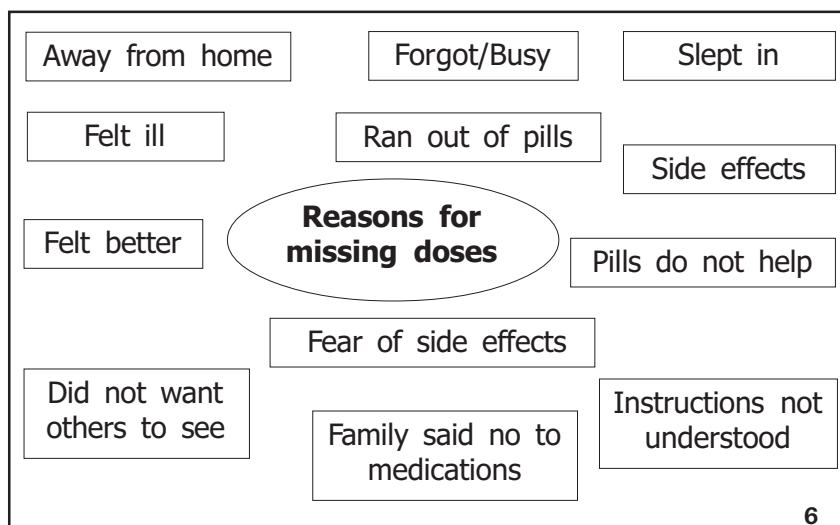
Away from home

Forgot/Busy

Slept in

Felt ill

Ran out of pills

Side effects

Reasons for missing doses

Felt better

Pills do not help

Fear of side effects

Did not want others to see

Instructions not understood

Family said no to medications

6